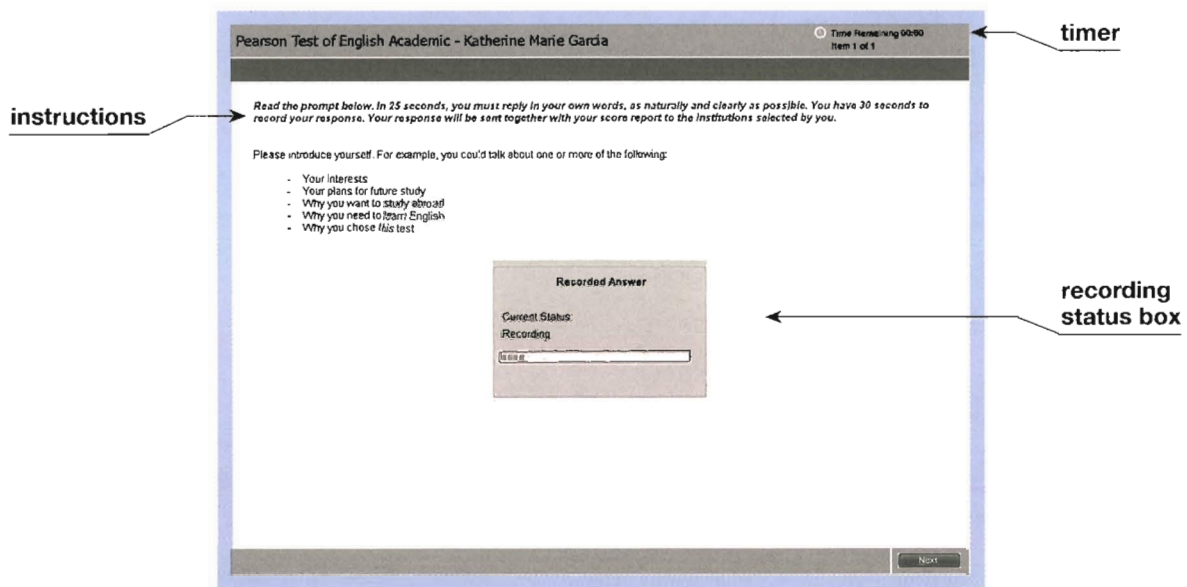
Pearson Test of English Academic - Katherine Marie Garcia

Time Remaining 00:00
Item 1 of 1

timer

instructions

Read the prompt below. In 25 seconds, you must reply in your own words, as naturally and clearly as possible. You have 30 seconds to record your response. Your response will be sent together with your score report to the institutions selected by you.

Please introduce yourself. For example, you could talk about one or more of the following:

- Your interests
- Your plans for future study
- Why you want to study abroad
- Why you need to learn English
- Why you chose this test

Recorded Answer

Current Status:
Recording

recording status box

Next